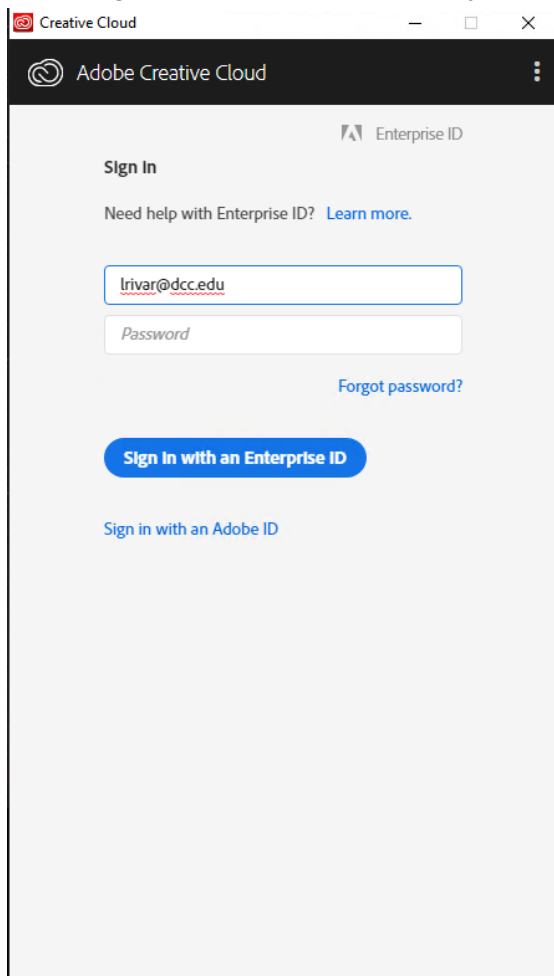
Creative Cloud

Adobe Creative Cloud

Enterprise ID

Sign In

Need help with Enterprise ID? Learn more.

lrivar@dcc.edu

Password

Forgot password?

Sign In with an Enterprise ID

Sign in with an Adobe ID